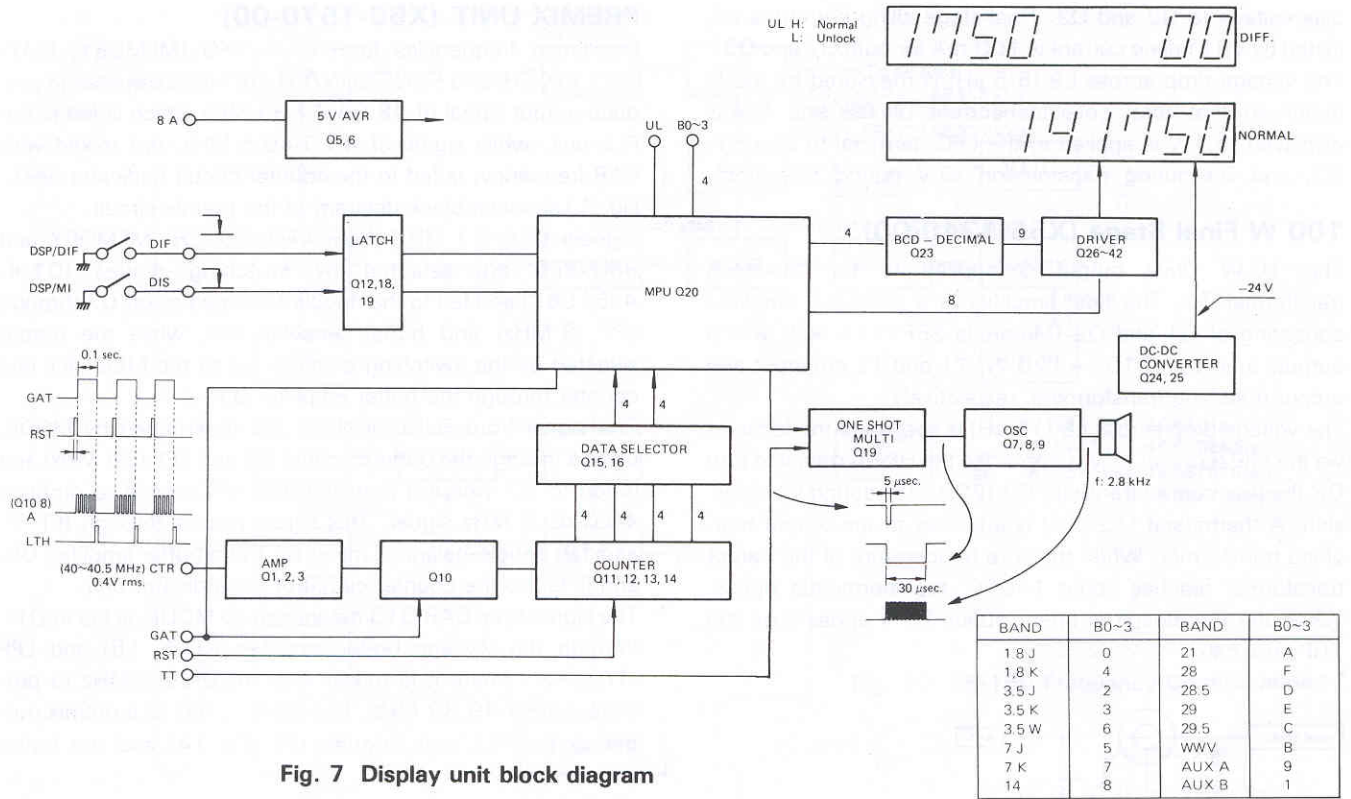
UL H: Normal
L: Unlock

1750 00 DIFF.

141750 NORMAL

5 V AVR
Q5, 6

8 A

UL

B0~3

4

LATCH
Q12, 18, 19

DSP/DIF

DIF

DSP/MI

DIS

MPU Q20

4

BCD – DECIMAL
Q23

9

DRIVER
Q26~42

8

–24 V

DC-DC CONVERTER
Q24, 25

0.1 sec.

GAT

RST

(Q10 8)
A

LTH

4

4

DATA SELECTOR
Q15, 16

ONE SHOT MULTI
Q19

OSC
Q7, 8, 9

f: 2.8 kHz

5 μsec.

30 μsec.

4

4

4

4

(40~40.5 MHz) CTR
0.4V rms.

AMP
Q1, 2, 3

Q10

COUNTER
Q11, 12, 13, 14

GAT

RST

TT

| BAND | B0~3 | BAND | B0~3 |
|---|---|---|---|
| 1.8 J | 0 | 21 | A |
| 1.8 K | 4 | 28 | F |
| 3.5 J | 2 | 28.5 | D |
| 3.5 K | 3 | 29 | E |
| 3.5 W | 6 | 29.5 | C |
| 7 J | 5 | WWV | B |
| 7 K | 7 | AUX A | 9 |
| 14 | 8 | AUX B | 1 |

Fig. 7 Display unit block diagram